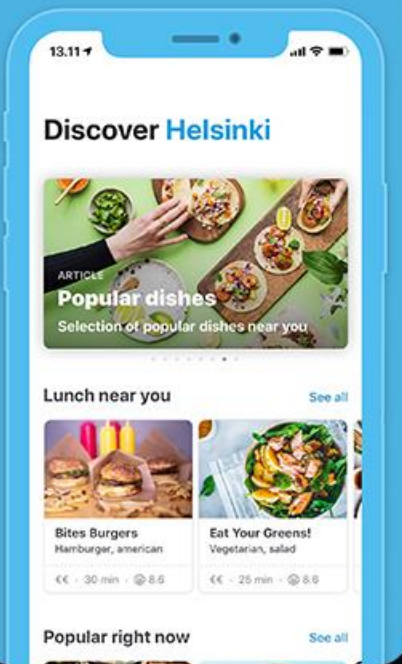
13.11

Discover Helsinki

ARTICLE
Popular dishes
Selection of popular dishes near you

Lunch near you
See all

Bites Burgers
Hamburger, american
€€ · 30 min · 8.6

Eat Your Greens!
Vegetarian, salad
€€ · 25 min · 8.6

Popular right now
See all